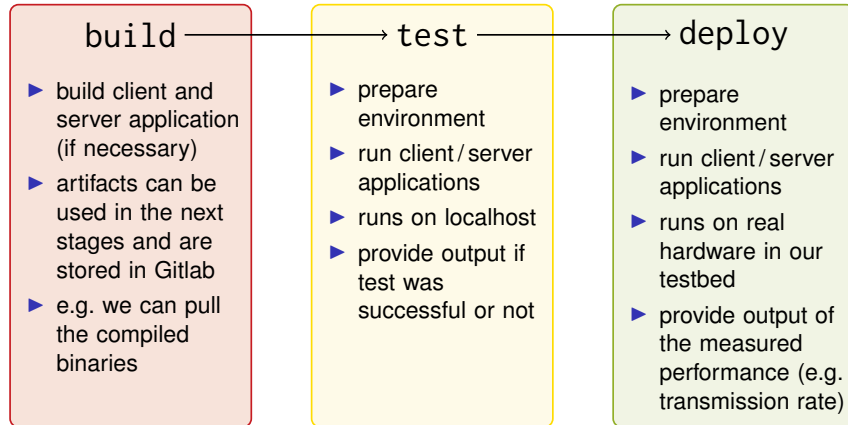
build

► build client and server application (if necessary)
► artifacts can be used in the next stages and are stored in Gitlab
► e.g. we can pull the compiled binaries

test

► prepare environment
► run client / server applications
► runs on localhost
► provide output if test was successful or not

deploy

► prepare environment
► run client / server applications
► runs on real hardware in our testbed
► provide output of the measured performance (e.g. transmission rate)